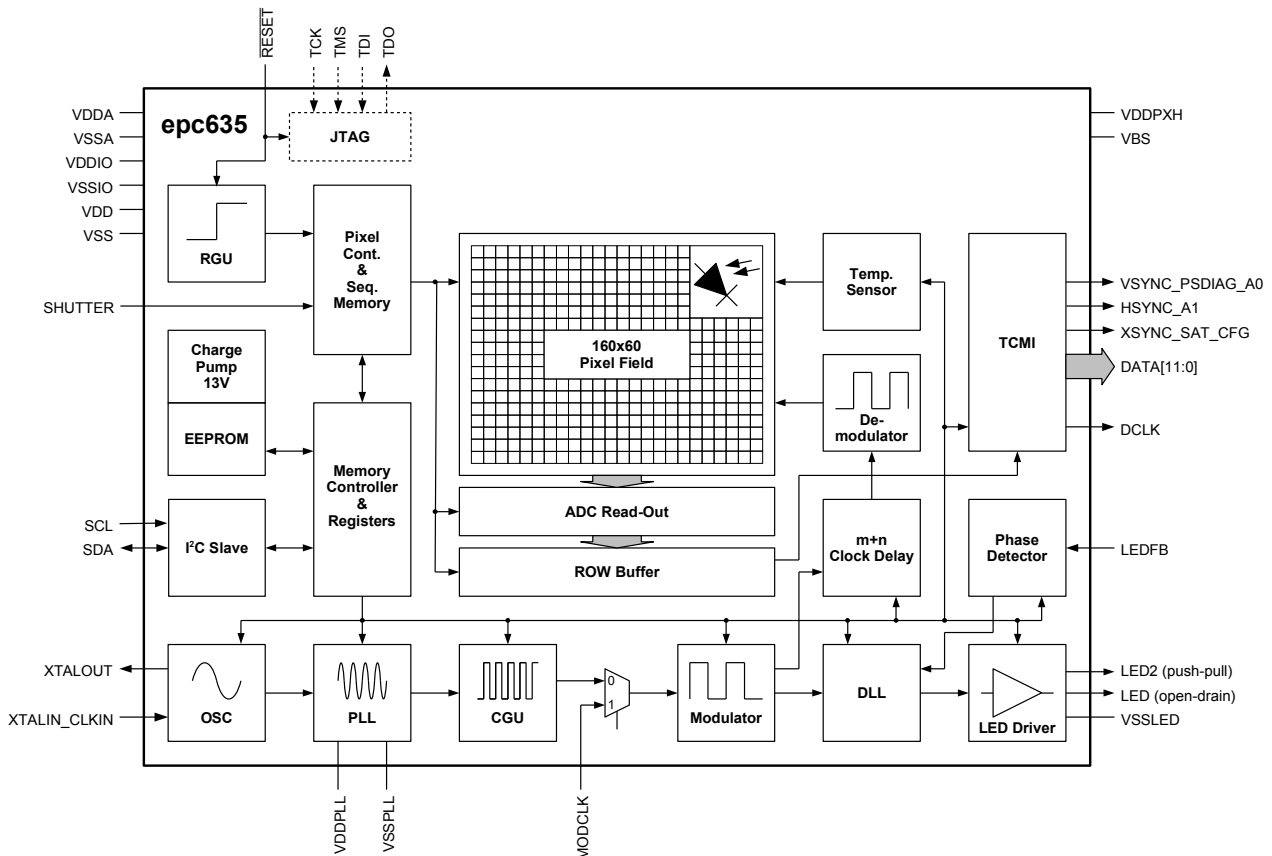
$\overline{RESET}$

TCK
TMS
TDI
TDO

VDDA
VSSA
VDDIO
VSSIO
VDD
VSS

epc635

JTAG

VDDPXH
VBS

RGU

Pixel Cont. & Seq. Memory

SHUTTER

160x60 Pixel Field

Temp. Sensor

TCMI

VSYNC_PSDIAG_A0
HSYNC_A1
XSYNC_SAT_CFG
DATA[11:0]
DCLK

Charge Pump 13V

EEPROM

Memory Controller & Registers

De-modulator

SCL
SDA

I$^2$C Slave

ADC Read-Out

ROW Buffer

m+n Clock Delay

Phase Detector

LEDFB

XTALOUT
XTALIN_CLKIN

OSC

PLL

CGU

0
1

Modulator

DLL

LED Driver

LED2 (push-pull)
LED (open-drain)
VSSLED

VDDPLL
VSSPLL
MODCLK